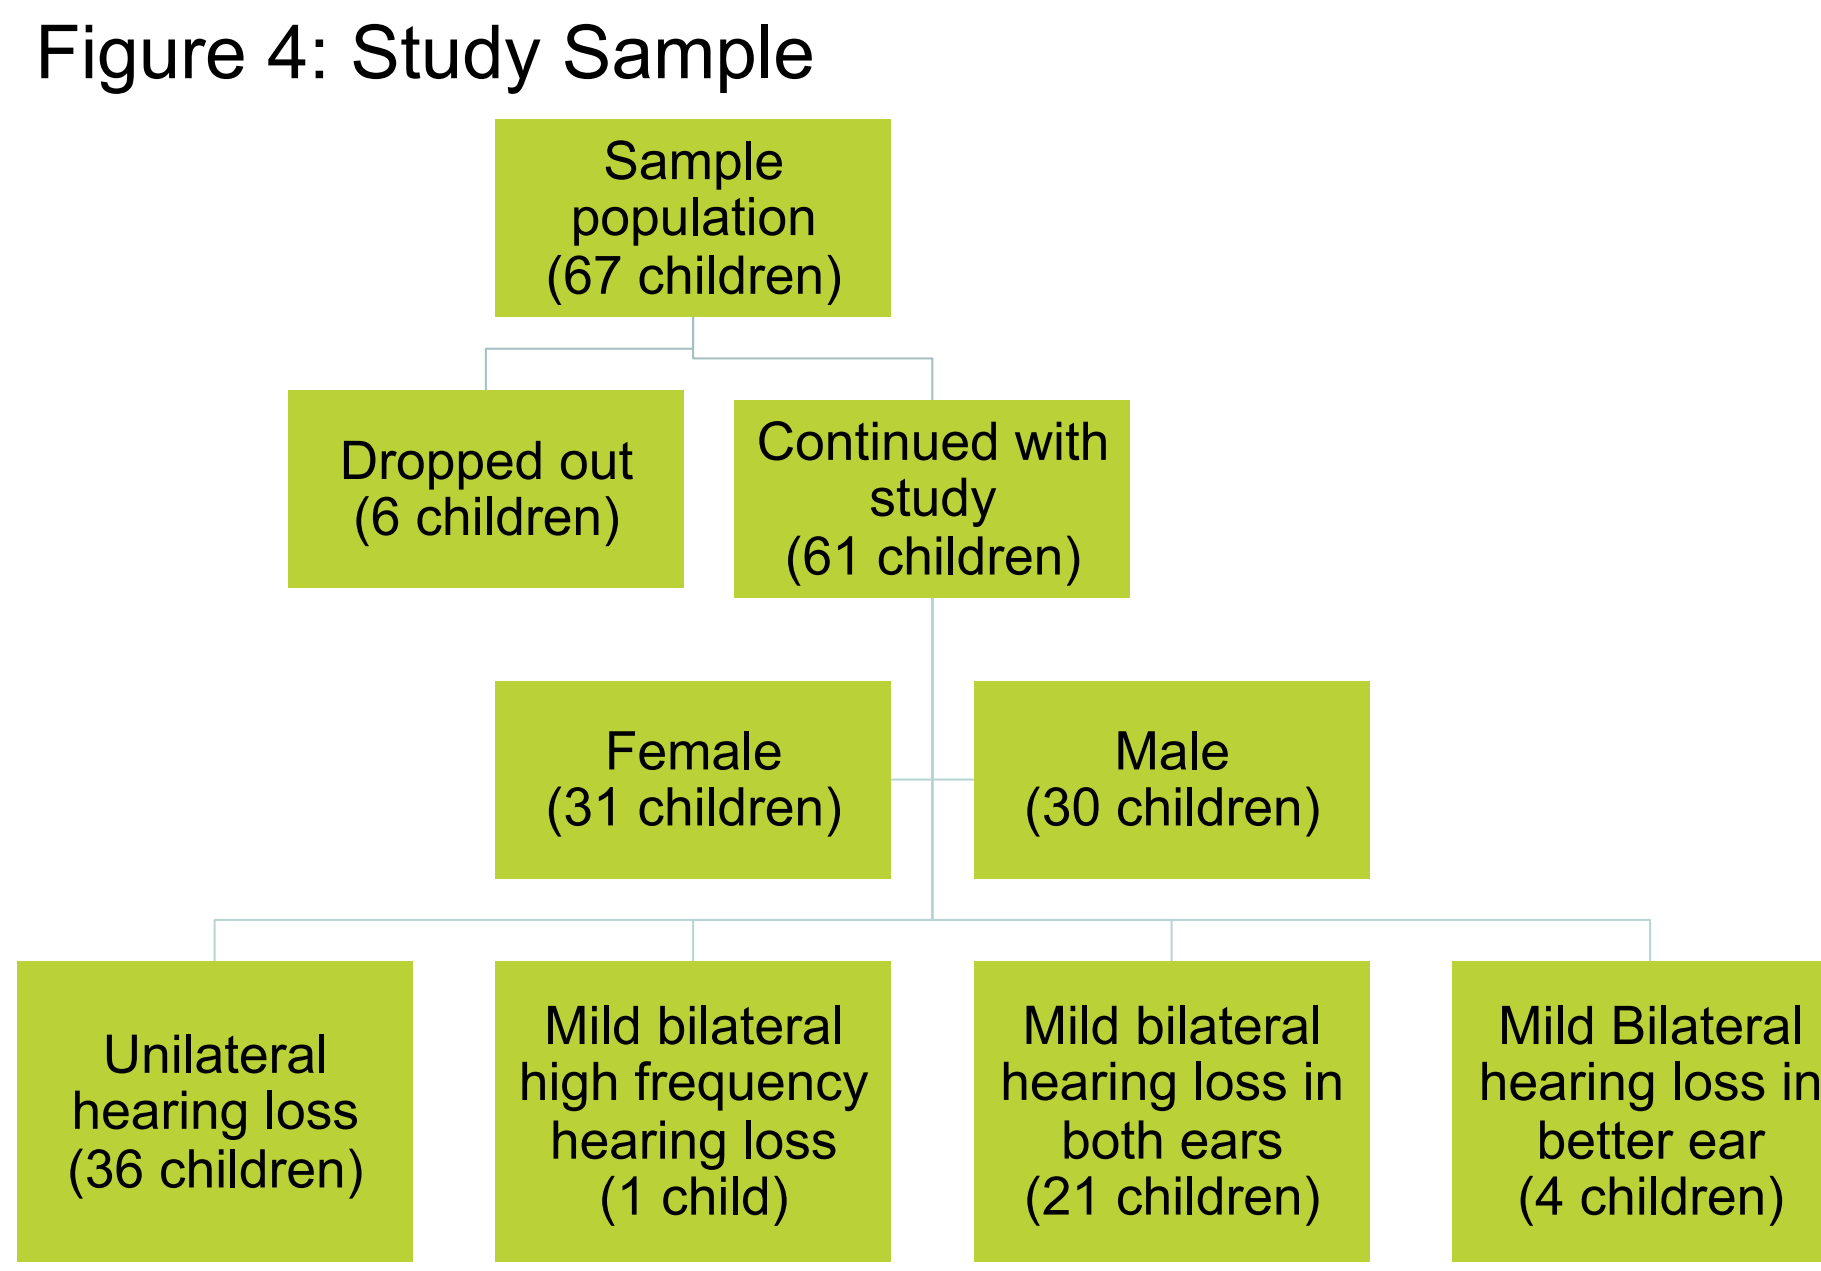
Figure 4: Study Sample

Sample population (67 children)

Dropped out (6 children)

Continued with study (61 children)

Female (31 children)

Male (30 children)

Unilateral hearing loss (36 children)

Mild bilateral high frequency hearing loss (1 child)

Mild bilateral hearing loss in both ears (21 children)

Mild Bilateral hearing loss in better ear (4 children)